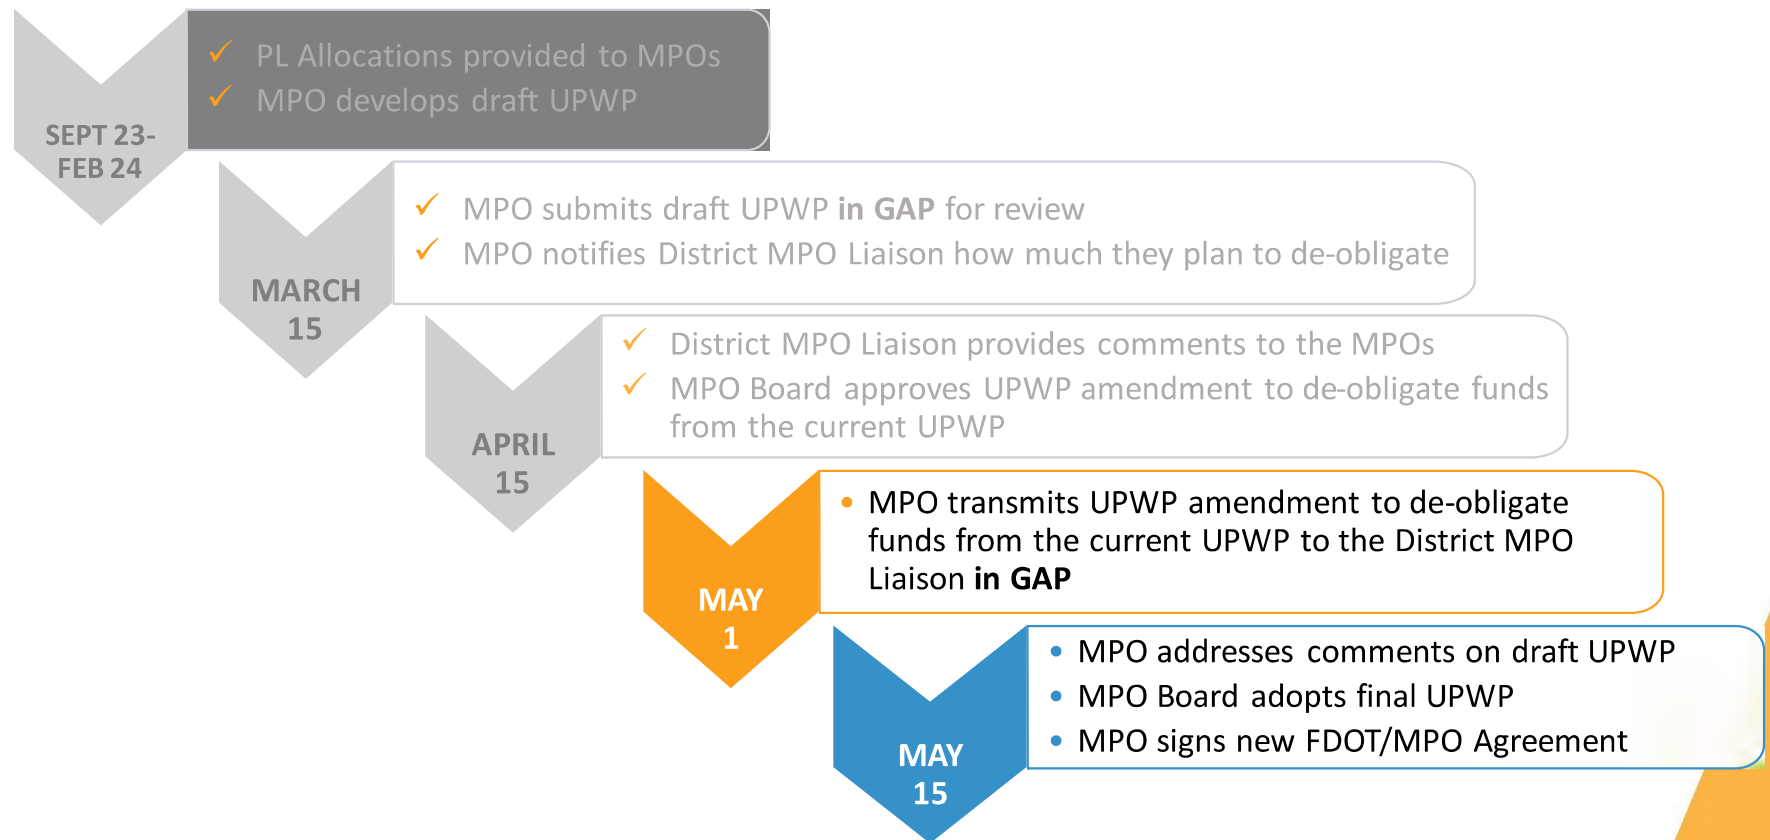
SEPT 23-
FEB 24

✓ PL Allocations provided to MPOs
✓ MPO develops draft UPWP

MARCH
15

✓ MPO submits draft UPWP **in GAP** for review
✓ MPO notifies District MPO Liaison how much they plan to de-obligate

APRIL
15

✓ District MPO Liaison provides comments to the MPOs
✓ MPO Board approves UPWP amendment to de-obligate funds from the current UPWP

MAY
1

• MPO transmits UPWP amendment to de-obligate funds from the current UPWP to the District MPO Liaison **in GAP**

MAY
15

• MPO addresses comments on draft UPWP
• MPO Board adopts final UPWP
• MPO signs new FDOT/MPO Agreement